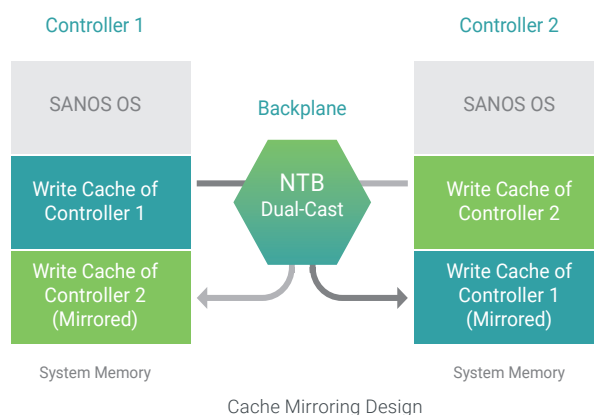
Controller 1

Controller 2

SANOS OS

Backplane

SANOS OS

Write Cache of Controller 1

NTB
Dual-Cast

Write Cache of Controller 2

Write Cache of Controller 2 (Mirrored)

Write Cache of Controller 1 (Mirrored)

System Memory

System Memory

Cache Mirroring Design